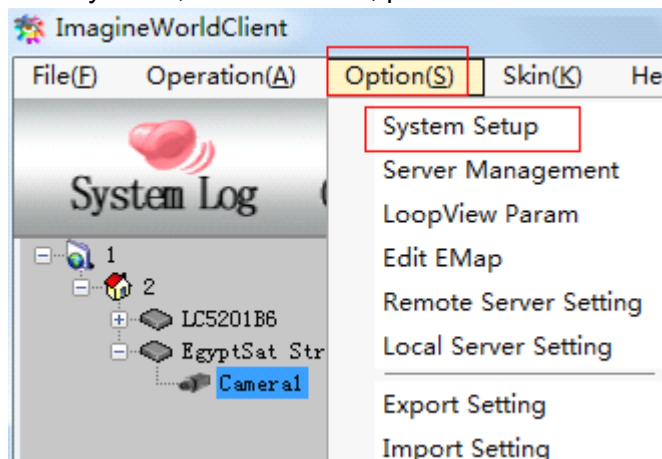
ImagineWorldClient

File(F) Operation(A) Option(S) Skin(K) He

System Log

1
2
LC5201B6
EgyptSat Str
Camera1

System Setup
Server Management
LoopView Param
Edit EMap
Remote Server Setting
Local Server Setting
Export Setting
Import Setting